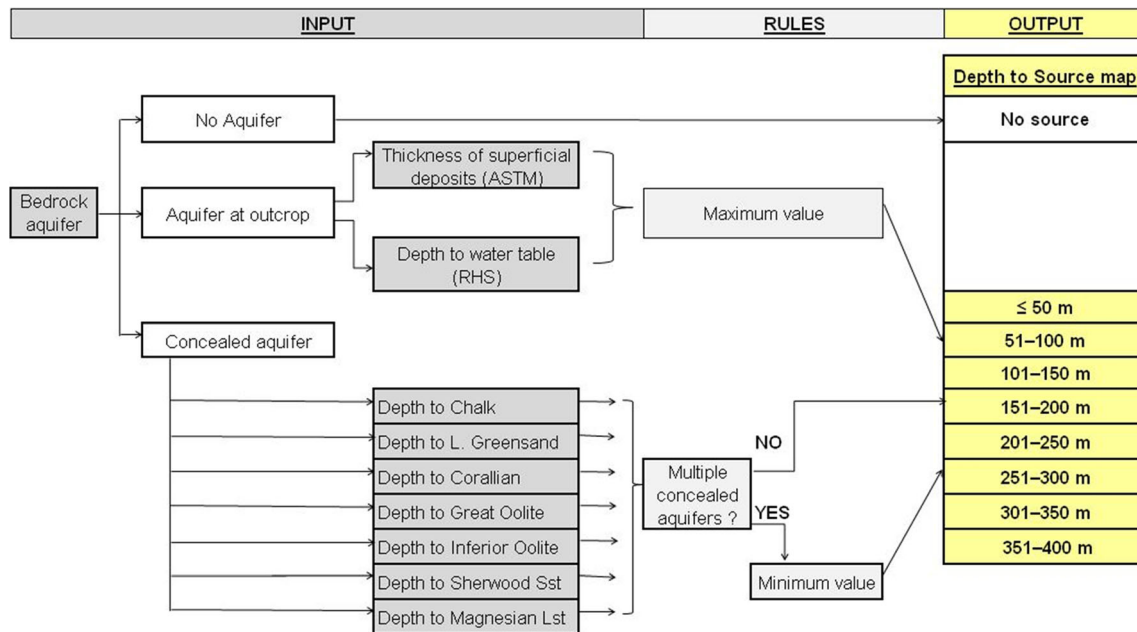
INPUT

RULES

OUTPUT

Depth to Source map

No Aquifer

No source

Bedrock aquifer

Aquifer at outcrop

Thickness of superficial deposits (ASTM)

Depth to water table (RHS)

Maximum value

Concealed aquifer

≤ 50 m

51–100 m

101–150 m

151–200 m

201–250 m

251–300 m

301–350 m

351–400 m

Depth to Chalk

Depth to L. Greensand

Depth to Corallian

Depth to Great Oolite

Depth to Inferior Oolite

Depth to Sherwood Sst

Depth to Magnesian Lst

NO

Multiple concealed aquifers ?

YES

Minimum value